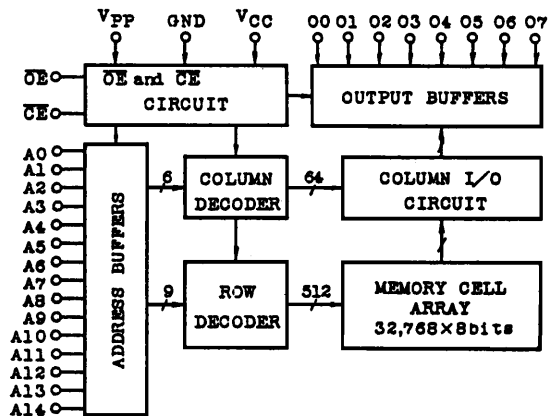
$V_{PP}$ GND $V_{CC}$ O0 O1 O2 O3 O4 O5 O6 O7

$\overline{OE}$ $\overline{CE}$

$\overline{OE}$ and $\overline{CE}$ CIRCUIT

OUTPUT BUFFERS

A0 A1 A2 A3 A4 A5 A6 A7 A8 A9 A10 A11 A12 A13 A14

ADDRESS BUFFERS

6

COLUMN DECODER

64

COLUMN I/O CIRCUIT

9

ROW DECODER

512

MEMORY CELL ARRAY 32,768×8bits